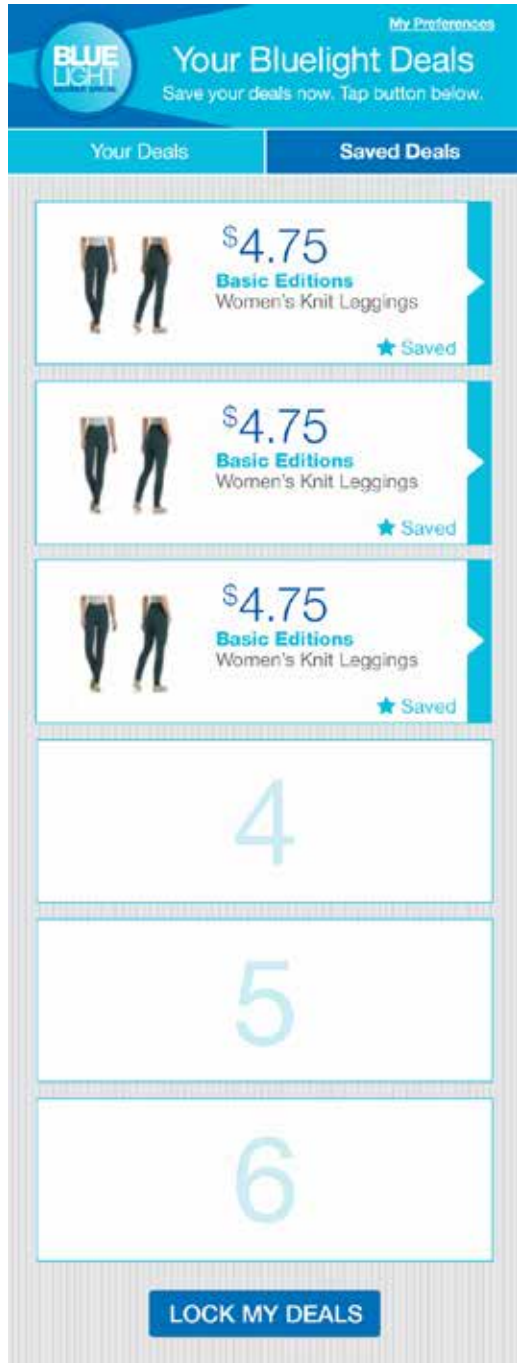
My Preferences

BLUE LIGHT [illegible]

Your Bluelight Deals

Save your deals now. Tap button below.

Your Deals

Saved Deals

$4.75
Basic Editions
Women's Knit Leggings
Saved

$4.75
Basic Editions
Women's Knit Leggings
Saved

$4.75
Basic Editions
Women's Knit Leggings
Saved

4

5

6

LOCK MY DEALS